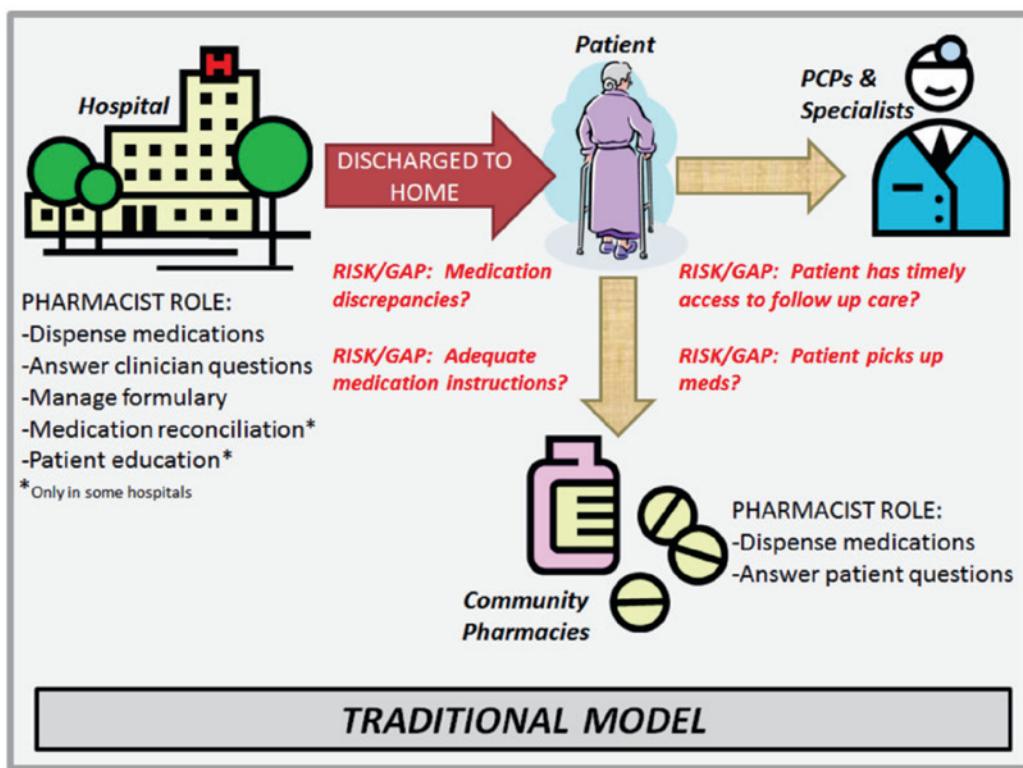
Hospital

H

Patient

PCPs & Specialists

DISCHARGED TO HOME

PHARMACIST ROLE:
-Dispense medications
-Answer clinician questions
-Manage formulary
-Medication reconciliation*
-Patient education*
*Only in some hospitals

RISK/GAP: Medication discrepancies?

RISK/GAP: Adequate medication instructions?

RISK/GAP: Patient has timely access to follow up care?

RISK/GAP: Patient picks up meds?

Community Pharmacies

PHARMACIST ROLE:
-Dispense medications
-Answer patient questions

TRADITIONAL MODEL